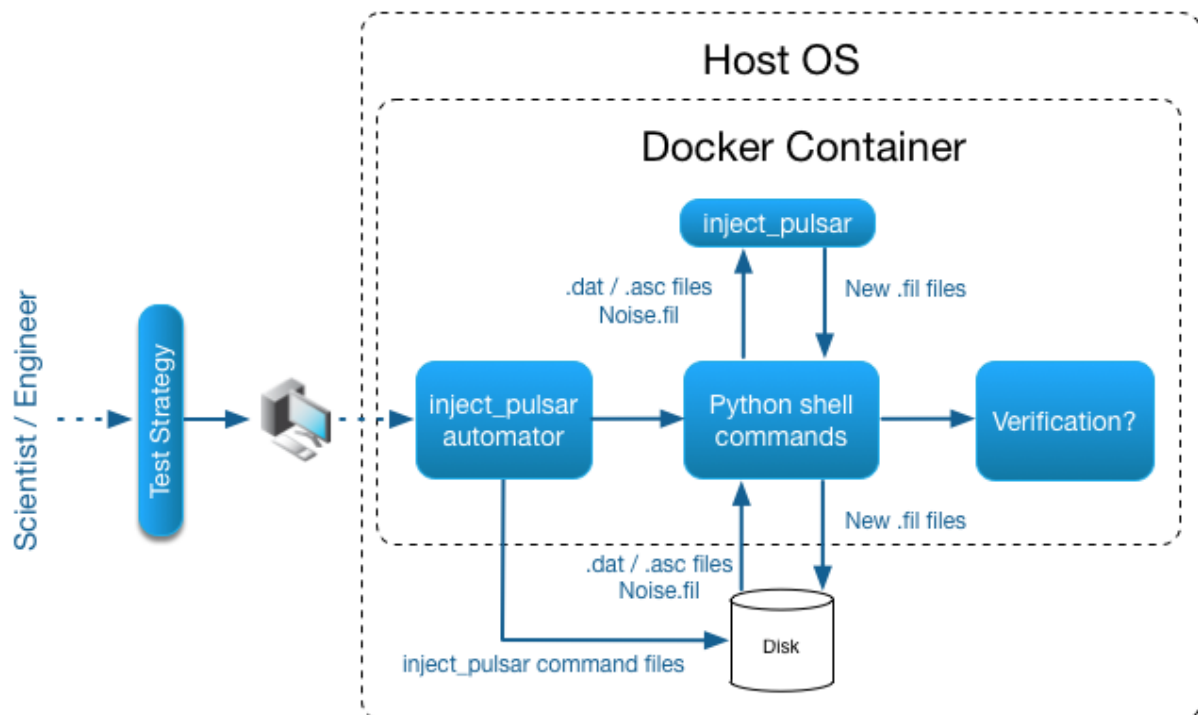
Host OS

Docker Container

inject_pulsar

.dat / .asc files
Noise.fil

New .fil files

Scientist / Engineer

Test Strategy

inject_pulsar automator

Python shell commands

Verification?

New .fil files

.dat / .asc files
Noise.fil

Disk

inject_pulsar command files